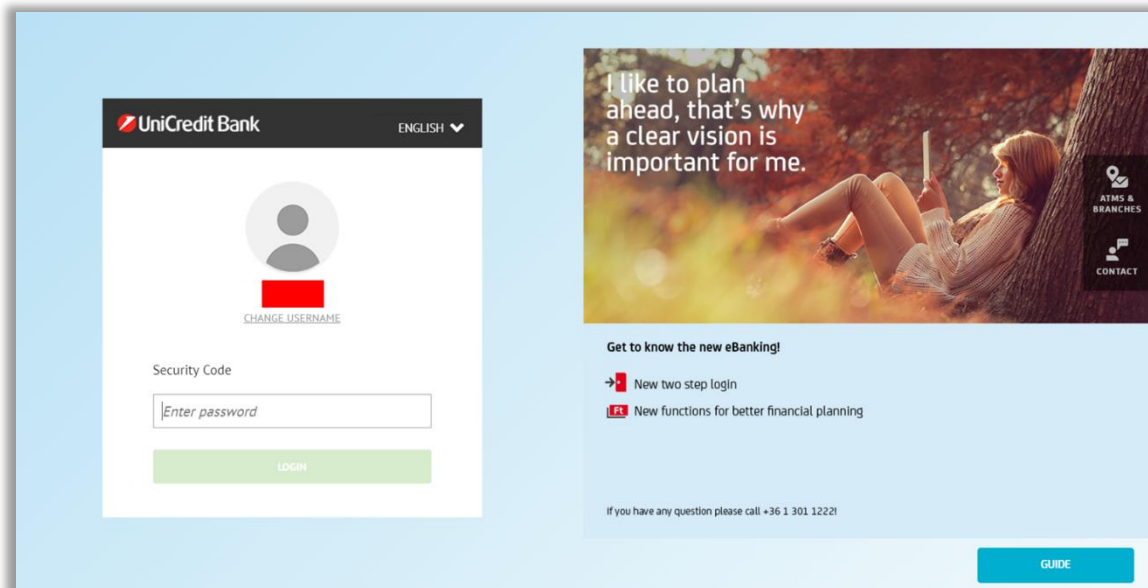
UniCredit Bank

ENGLISH

CHANGE USERNAME

Security Code

Enter password

LOGIN

I like to plan ahead, that's why a clear vision is important for me.

ATMS & BRANCHES

CONTACT

Get to know the new eBanking!

New two step login

Ft New functions for better financial planning

If you have any question please call +36 1 301 1222!

GUIDE